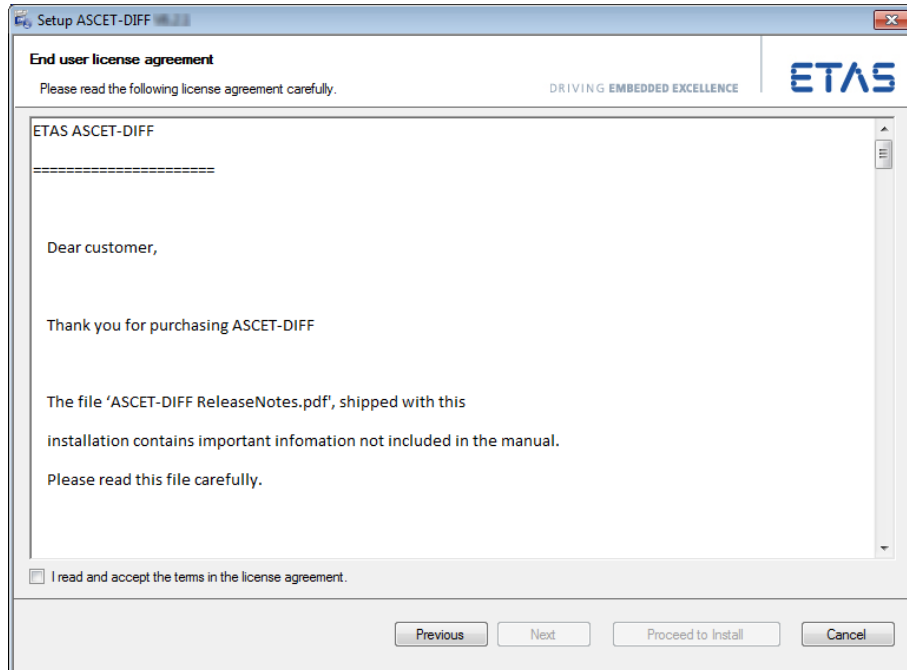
Setup ASCET-DIFF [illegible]

End user license agreement

Please read the following license agreement carefully.

DRIVING EMBEDDED EXCELLENCE

ETAS

ETAS ASCET-DIFF

======================

Dear customer,

Thank you for purchasing ASCET-DIFF

The file 'ASCET-DIFF ReleaseNotes.pdf', shipped with this

installation contains important infomation not included in the manual.

Please read this file carefully.

I read and accept the terms in the license agreement.

Previous

Next

Proceed to Install

Cancel